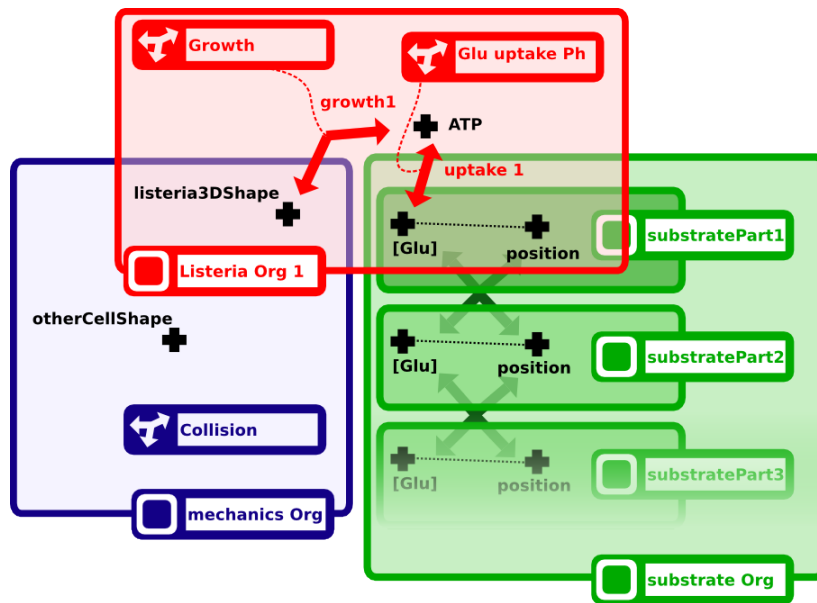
Growth

Glu uptake Ph

growth1

ATP

uptake 1

listeria3DShape

[Glu]

position

substratePart1

Listeria Org 1

otherCellShape

[Glu]

position

substratePart2

Collision

[Glu]

position

substratePart3

mechanics Org

substrate Org